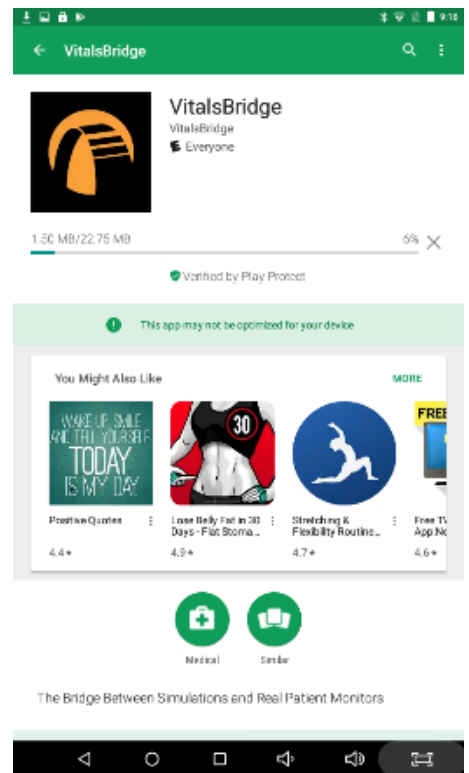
9:10

VitalsBridge

VitalsBridge
VitalsBridge
Everyone

1.50 MB/22.75 MB
6%

Verified by Play Protect

This app may not be optimized for your device

You Might Also Like
MORE

WAKE UP, SMILE AND TELL YOURSELF TODAY IS MY DAY
Positive Quotes
4.4★

30
Lose Belly Fat in 30 Days - Flat Stoma...
4.9★

Stretching & Flexibility Routine...
4.7★

FREE
Free TV App No...
4.6★

Medical
Similar

The Bridge Between Simulations and Real Patient Monitors